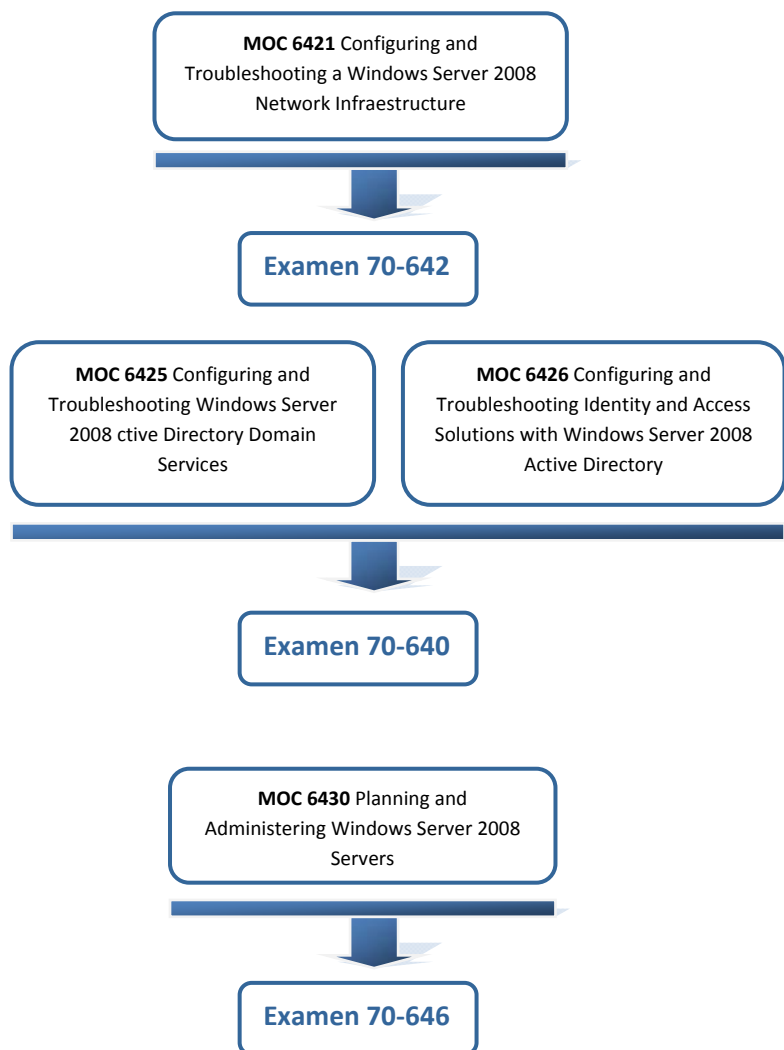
**MOC 6421** Configuring and Troubleshooting a Windows Server 2008 Network Infraestructure

Examen 70-642

**MOC 6425** Configuring and Troubleshooting Windows Server 2008 ctive Directory Domain Services

**MOC 6426** Configuring and Troubleshooting Identity and Access Solutions with Windows Server 2008 Active Directory

Examen 70-640

**MOC 6430** Planning and Administering Windows Server 2008 Servers

Examen 70-646